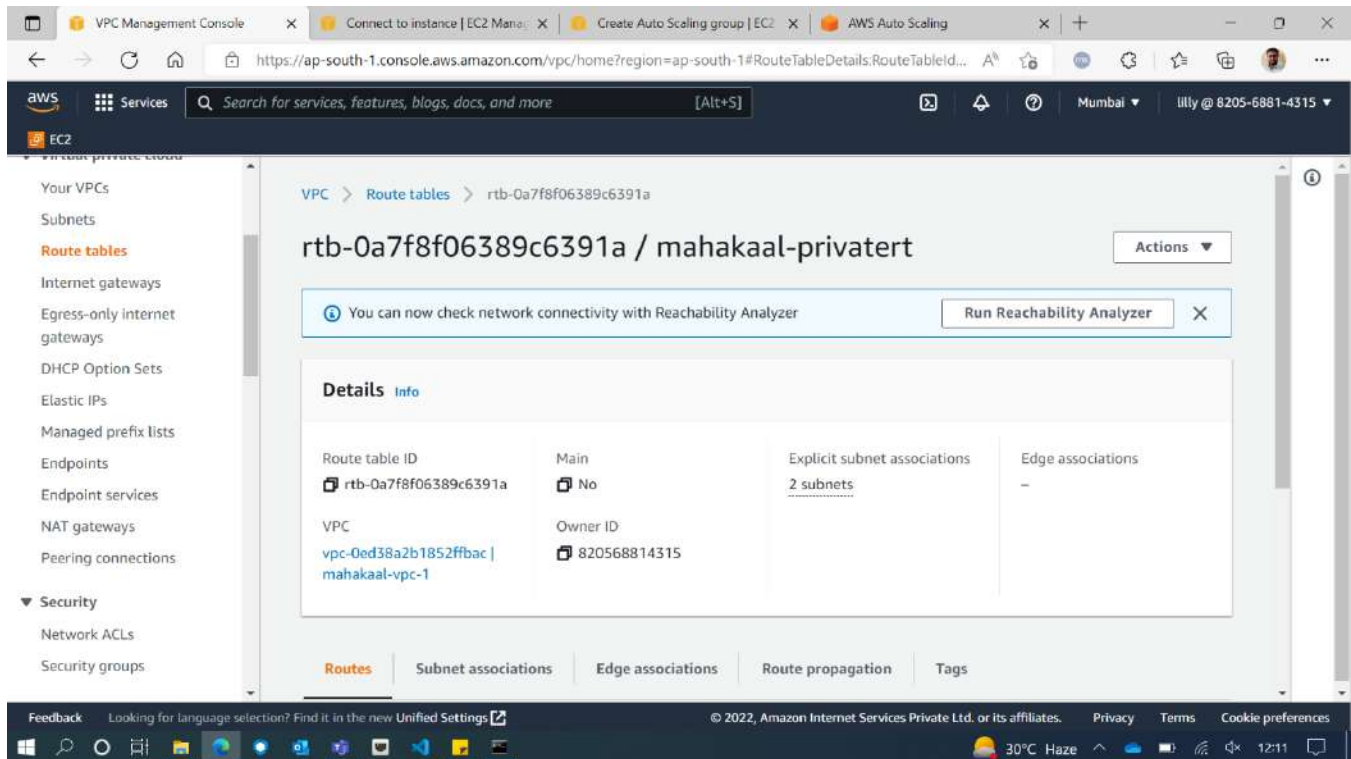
VPC Management Console
Connect to instance | EC2 Manag
Create Auto Scaling group | EC2
AWS Auto Scaling

https://ap-south-1.console.aws.amazon.com/vpc/home?region=ap-south-1#RouteTableDetails:RouteTableId...

aws
Services
Search for services, features, blogs, docs, and more
[Alt+S]
Mumbai ▼
lilly @ 8205-6881-4315 ▼
EC2

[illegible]
Your VPCs
Subnets
Route tables
Internet gateways
Egress-only internet gateways
DHCP Option Sets
Elastic IPs
Managed prefix lists
Endpoints
Endpoint services
NAT gateways
Peering connections
▼ Security
Network ACLs
Security groups

VPC > Route tables > rtb-0a7f8f06389c6391a

rtb-0a7f8f06389c6391a / mahakaal-privatert

Actions ▼

You can now check network connectivity with Reachability Analyzer
Run Reachability Analyzer

Details Info

Route table ID
rtb-0a7f8f06389c6391a
Main
No
Explicit subnet associations
2 subnets
Edge associations
–
VPC
vpc-0ed38a2b1852ffbac | mahakaal-vpc-1
Owner ID
820568814315

Routes
Subnet associations
Edge associations
Route propagation
Tags

Feedback
Looking for language selection? Find it in the new Unified Settings
© 2022, Amazon Internet Services Private Ltd. or its affiliates.
Privacy
Terms
Cookie preferences

30°C Haze
12:11